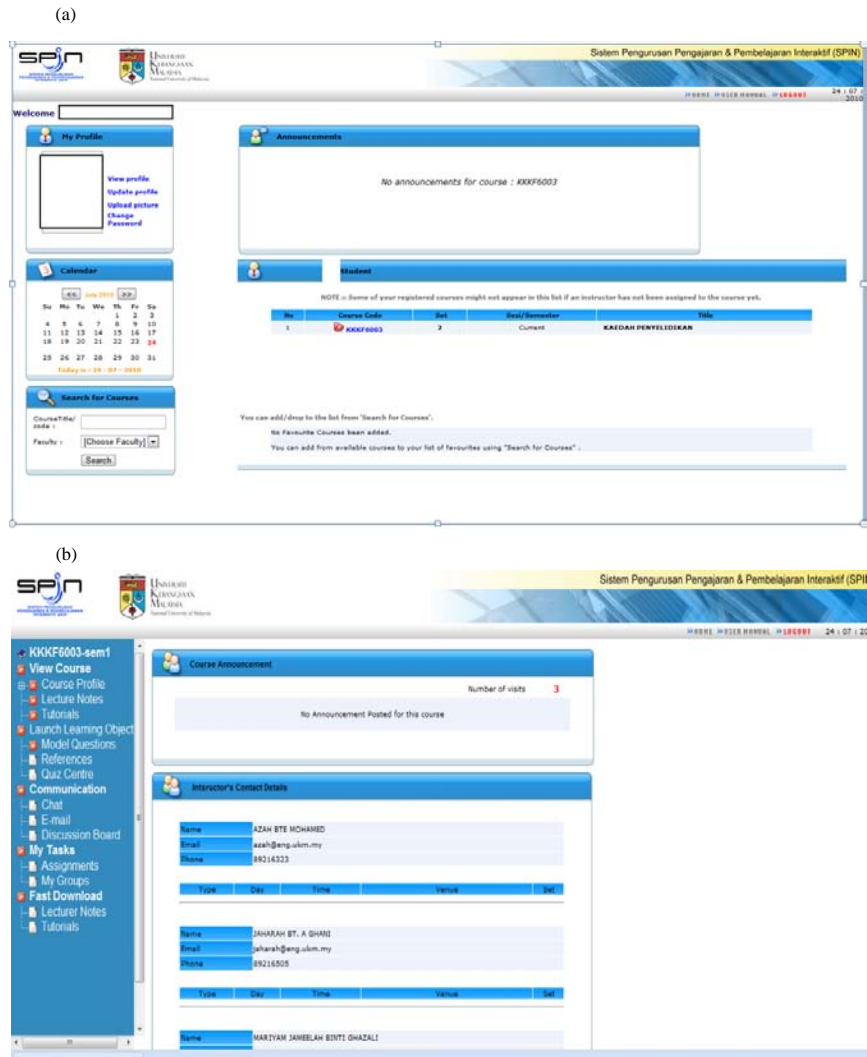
(a)

SPIN

Universiti Kebangsaan Malaysia National University of Malaysia

Sistem Pengurusan Pengajaran & Pembelajaran Interaktif (SPIN)

HOME USER MANUAL LOGOUT 24 : 07 : 2010

Welcome

My Profile

View profile
Update profile
Upload picture
Change Password

Announcements

No announcements for course : KKKF6003

Calendar

<< July 2010 >>

| Su | Mo | Tu | We | Th | Fr | Sa |
|---|---|---|---|---|---|---|
| | | | | 1 | 2 | 3 |
| 4 | 5 | 6 | 7 | 8 | 9 | 10 |
| 11 | 12 | 13 | 14 | 15 | 16 | 17 |
| 18 | 19 | 20 | 21 | 22 | 23 | 24 |
| 25 | 26 | 27 | 28 | 29 | 30 | 31 |

Today is : 24 - 07 - 2010

Student

NOTE : Some of your registered courses might not appear in this list if an instructor has not been assigned to the course yet.

| No | Course Code | Set | Sesi/Semester | Title |
|---|---|---|---|---|
| 1 | KKKF6003 | 2 | Current | KAEDAH PENYELIDIKAN |

Search for Courses

CourseTitle/code :
Faculty : [Choose Faculty]
Search

You can add/drop to the list from 'Search for Courses'.

No Favourite Courses been added.

You can add from available courses to your list of favourites using "Search for Courses" .

(b)

SPIN

Universiti Kebangsaan Malaysia National University of Malaysia

Sistem Pengurusan Pengajaran & Pembelajaran Interaktif (SPIN

HOME USER MANUAL LOGOUT 24 : 07 : 20

KKKF6003-sem1
View Course
Course Profile
Lecture Notes
Tutorials
Launch Learning Object
Model Questions
References
Quiz Centre
Communication
Chat
E-mail
Discussion Board
My Tasks
Assignments
My Groups
Fast Download
Lecturer Notes
Tutorials

Course Announcement

Number of visits 3

No Announcement Posted for this course

Instructor's Contact Details

| Name | AZAH BTE MOHAMED |
|---|---|
| Email | azah@eng.ukm.my |
| Phone | 89216323 |

| Type | Day | Time | Venue | Set |
|---|---|---|---|---|

| Name | JAHARAH BT. A GHANI |
|---|---|
| Email | jaharah@eng.ukm.my |
| Phone | 89216505 |

| Type | Day | Time | Venue | Set |
|---|---|---|---|---|

| Name | MARIYAM JAMEELAH BINTI GHAZALI |
|---|---|